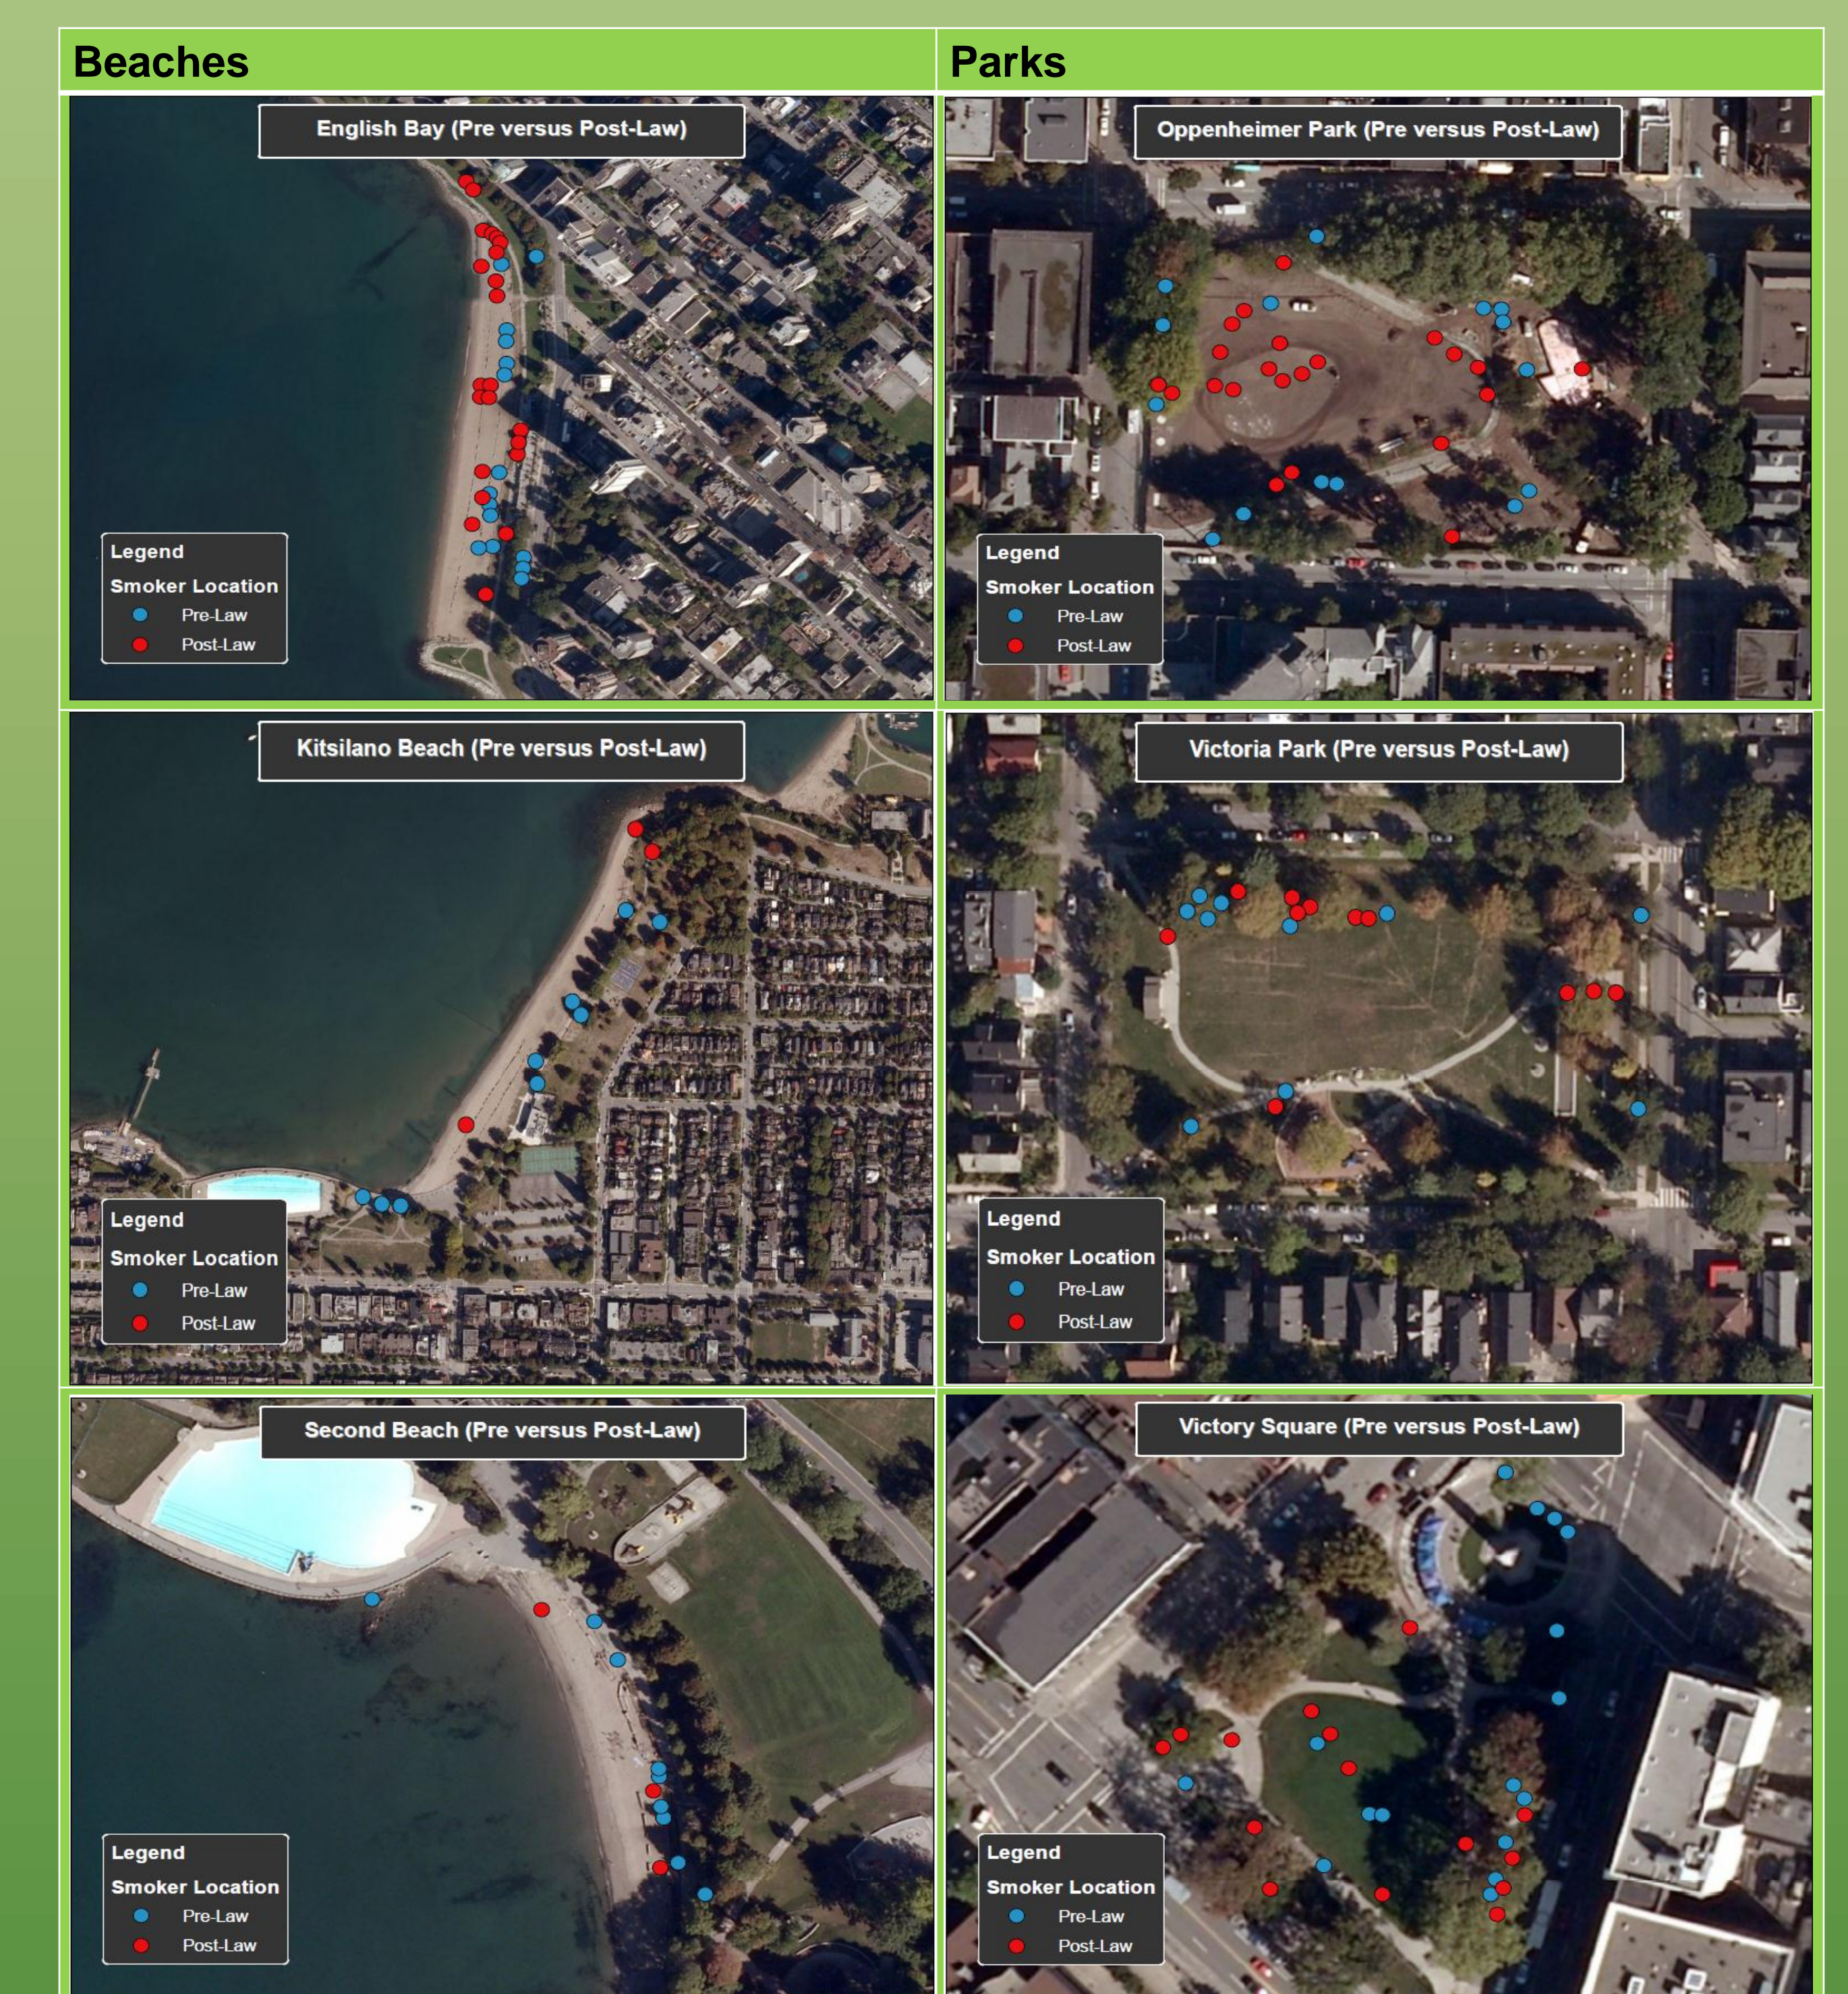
Beaches

English Bay (Pre versus Post-Law)

Legend
Smoker Location
Pre-Law
Post-Law

Kitsilano Beach (Pre versus Post-Law)

Legend
Smoker Location
Pre-Law
Post-Law

Second Beach (Pre versus Post-Law)

Legend
Smoker Location
Pre-Law
Post-Law

Parks

Oppenheimer Park (Pre versus Post-Law)

Legend
Smoker Location
Pre-Law
Post-Law

Victoria Park (Pre versus Post-Law)

Legend
Smoker Location
Pre-Law
Post-Law

Victory Square (Pre versus Post-Law)

Legend
Smoker Location
Pre-Law
Post-Law